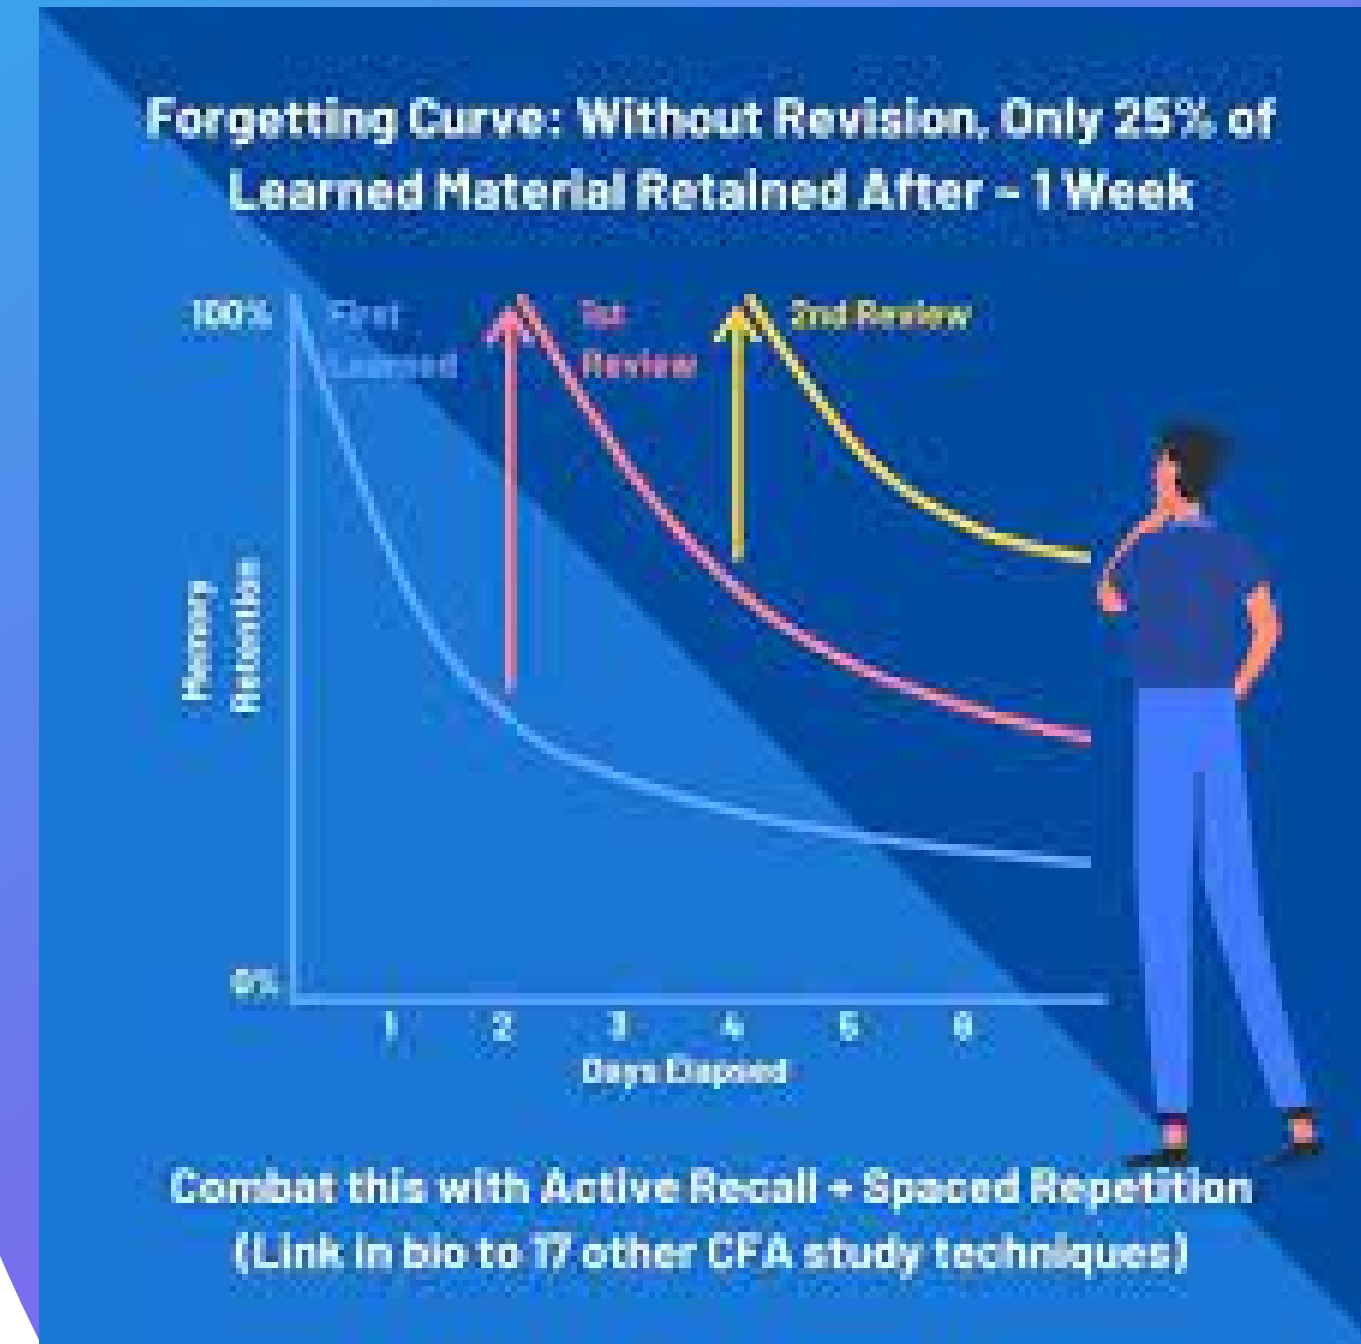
Forgetting Curve: Without Revision, Only 25% of Learned Material Retained After ~ 1 Week

100%

First Learned

1st Review

2nd Review

Memory Retention

0%

1 2 3 4 5 6

Days Elapsed

Combat this with Active Recall + Spaced Repetition (Link in bio to 17 other CFA study techniques)